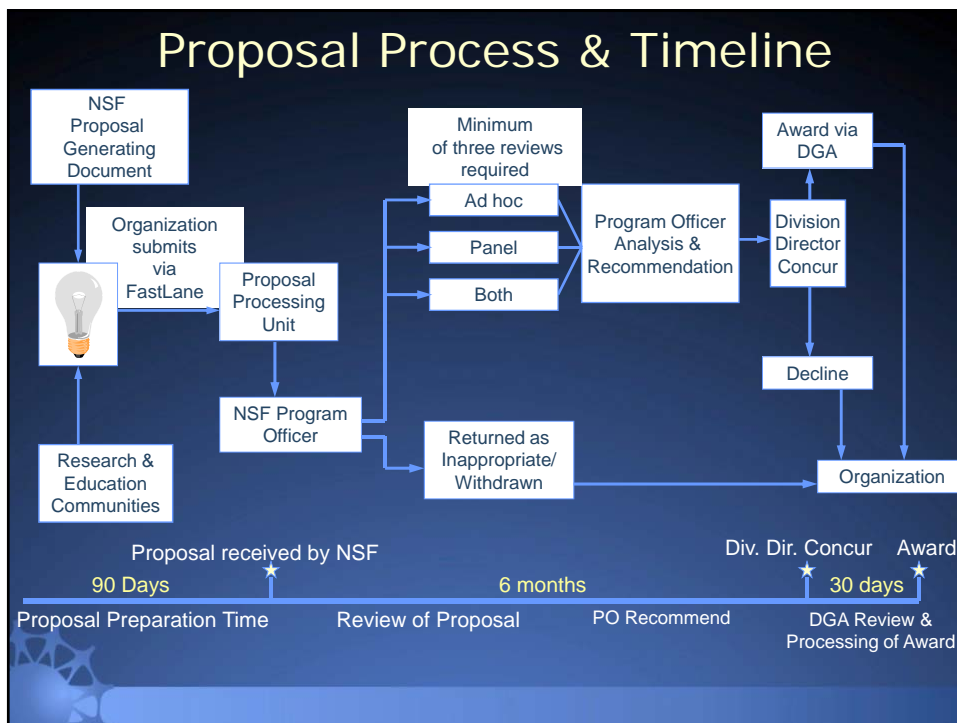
Proposal Process & Timeline

NSF Proposal Generating Document

Organization submits via FastLane

Proposal Processing Unit

Research & Education Communities

NSF Program Officer

Minimum of three reviews required

Ad hoc

Panel

Both

Program Officer Analysis & Recommendation

Returned as Inappropriate/ Withdrawn

Award via DGA

Division Director Concur

Decline

Organization

Proposal received by NSF

Div. Dir. Concur

Award

90 Days

6 months

30 days

Proposal Preparation Time

Review of Proposal

PO Recommend

DGA Review & Processing of Award